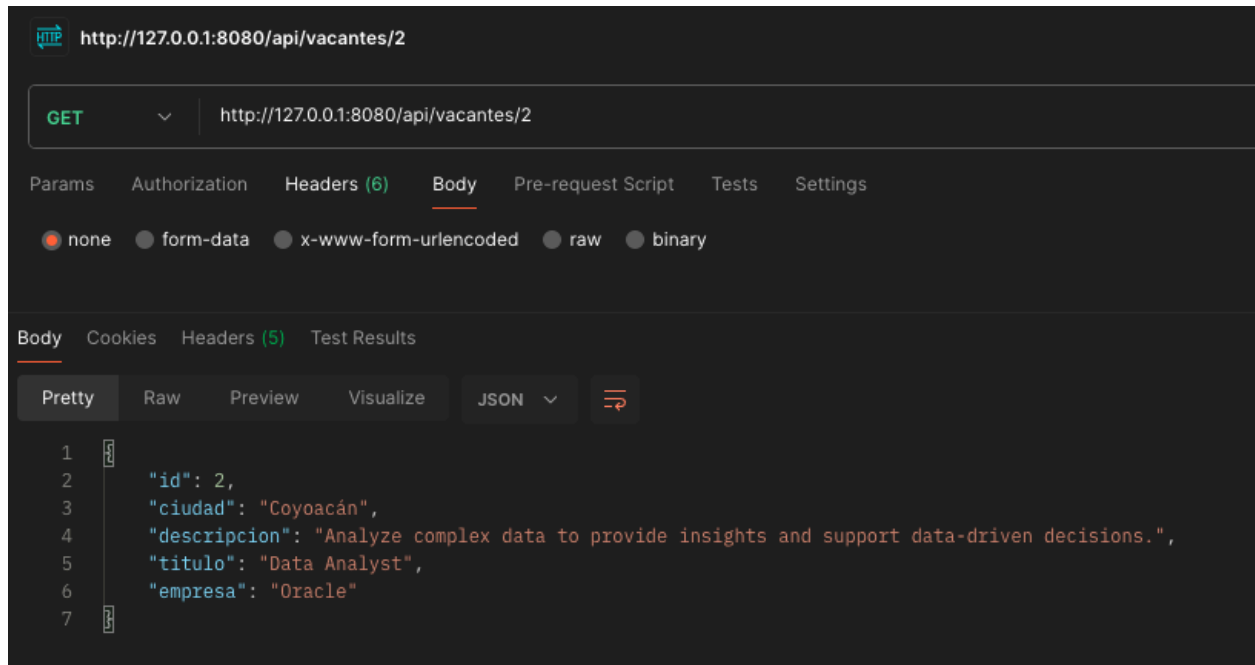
HTTP http://127.0.0.1:8080/api/vacantes/2

GET http://127.0.0.1:8080/api/vacantes/2

Params Authorization Headers (6) Body Pre-request Script Tests Settings

none form-data x-www-form-urlencoded raw binary

Body Cookies Headers (5) Test Results

Pretty Raw Preview Visualize JSON

1 {
2 "id": 2,
3 "ciudad": "Coyoacán",
4 "descripcion": "Analyze complex data to provide insights and support data-driven decisions.",
5 "titulo": "Data Analyst",
6 "empresa": "Oracle"
7 }